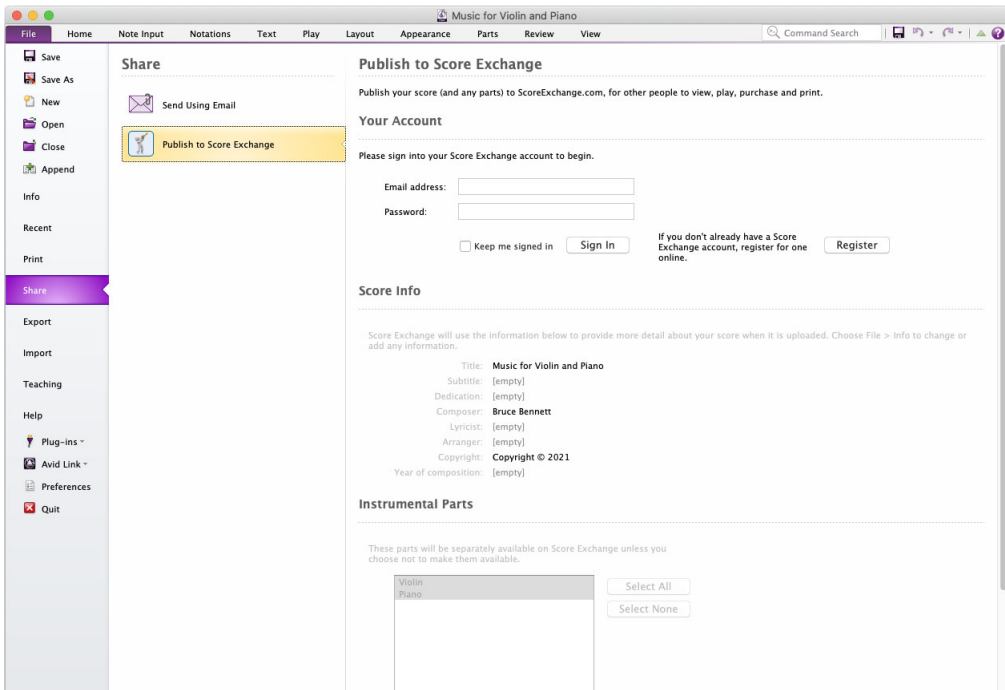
Music for Violin and Piano

File Home Note Input Notations Text Play Layout Appearance Parts Review View

Command Search

Save
Save As
New
Open
Close
Append
Info
Recent
Print
Share
Export
Import
Teaching
Help
Plug-ins
Avid Link
Preferences
Quit

Share

Send Using Email

Publish to Score Exchange

Publish to Score Exchange

Publish your score (and any parts) to ScoreExchange.com, for other people to view, play, purchase and print.

Your Account

Please sign into your Score Exchange account to begin.

Email address:

Password:

Keep me signed in Sign In

If you don't already have a Score Exchange account, register for one online.

Register

Score Info

Score Exchange will use the information below to provide more detail about your score when it is uploaded. Choose File > Info to change or add any information.

Title: Music for Violin and Piano
Subtitle: [empty]
Dedication: [empty]
Composer: Bruce Bennett
Lyricist: [empty]
Arranger: [empty]
Copyright: Copyright © 2021
Year of composition: [empty]

Instrumental Parts

These parts will be separately available on Score Exchange unless you choose not to make them available.

Violin
Piano

Select All
Select None